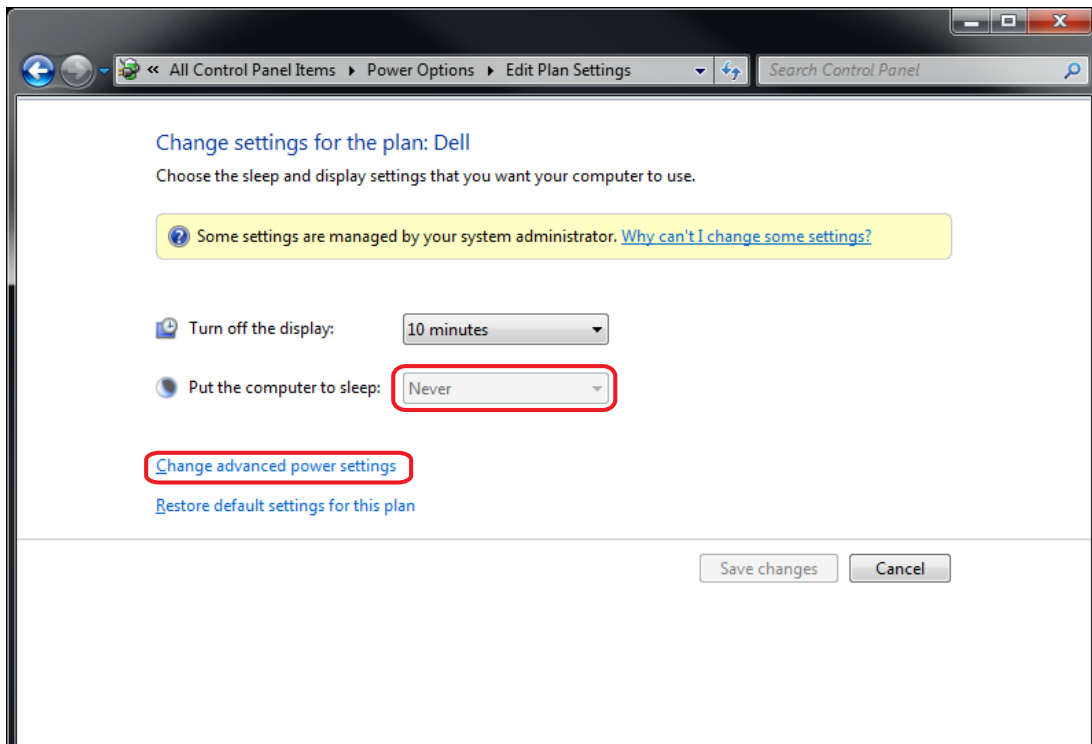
« All Control Panel Items ▸ Power Options ▸ Edit Plan Settings

Search Control Panel

Change settings for the plan: Dell

Choose the sleep and display settings that you want your computer to use.

Some settings are managed by your system administrator. Why can't I change some settings?

Turn off the display: 10 minutes

Put the computer to sleep: Never

Change advanced power settings

Restore default settings for this plan

Save changes Cancel